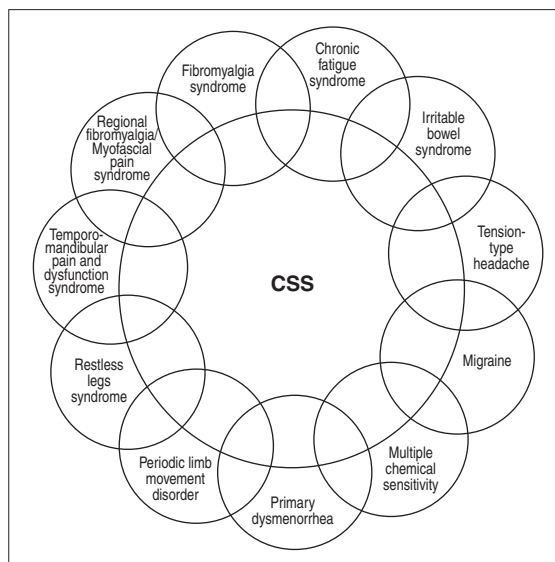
Fibromyalgia syndrome

Chronic fatigue syndrome

Irritable bowel syndrome

Tension-type headache

Migraine

Multiple chemical sensitivity

Primary dysmenorrhea

Periodic limb movement disorder

Restless legs syndrome

Temporomandibular pain and dysfunction syndrome

Regional fibromyalgia/ Myofascial pain syndrome

CSS